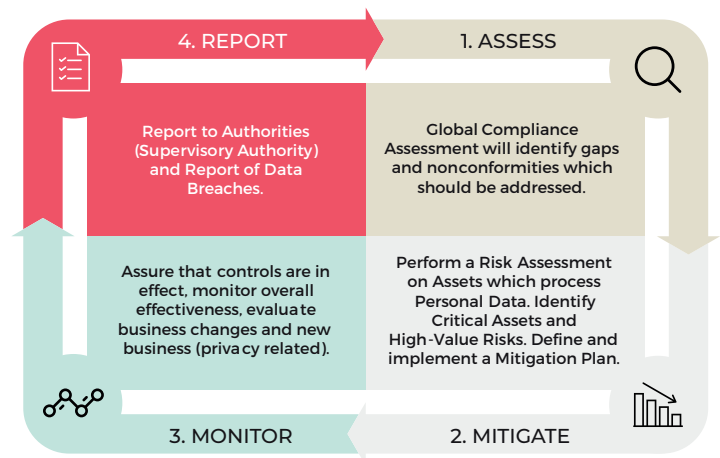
4. REPORT

1. ASSESS

Report to Authorities (Supervisory Authority) and Report of Data Breaches.

Global Compliance Assessment will identify gaps and nonconformities which should be addressed.

Assure that controls are in effect, monitor overall effectiveness, evaluate business changes and new business (privacy related).

Perform a Risk Assessment on Assets which process Personal Data. Identify Critical Assets and High-Value Risks. Define and implement a Mitigation Plan.

3. MONITOR

2. MITIGATE